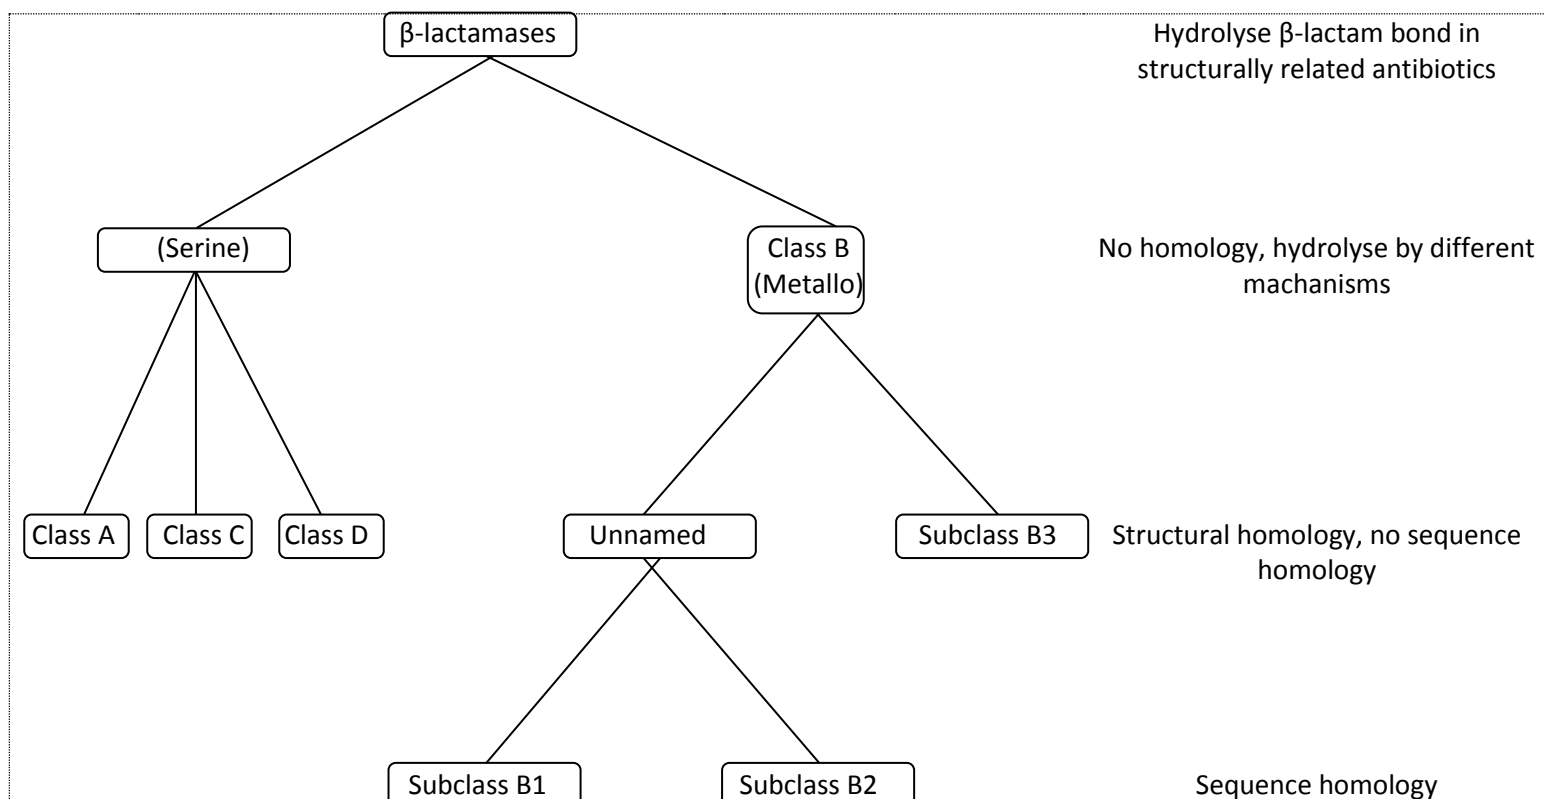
β-lactamases

Hydrolyse β-lactam bond in structurally related antibiotics

(Serine)

Class B (Metallo)

No homology, hydrolyse by different machanisms

Class A

Class C

Class D

Unnamed

Subclass B3

Structural homology, no sequence homology

Subclass B1

Subclass B2

Sequence homology